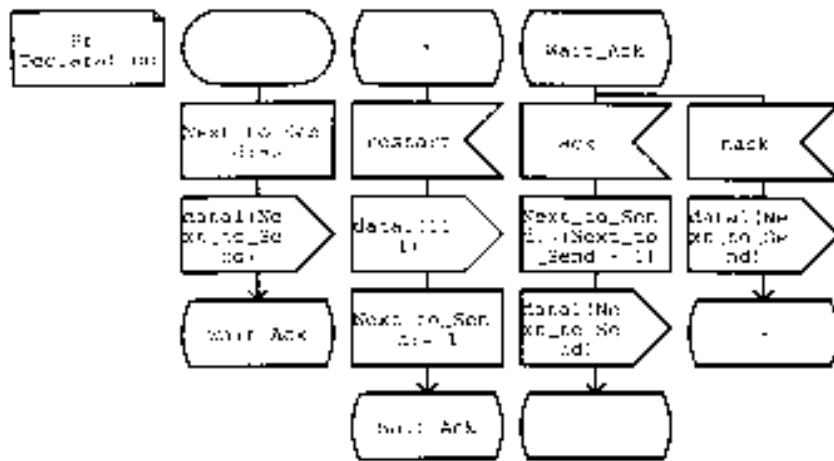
Declarations

*

Wait_Ack

Next_to_Send := 1

restart

ack

nack

data(Next_to_Send)

data(1)

Next_to_Send := (Next_to_Send + 1)

data(Next_to_Send)

Wait_Ack

Next_to_Send := 1

data(Next_to_Send)

-

Wait_Ack